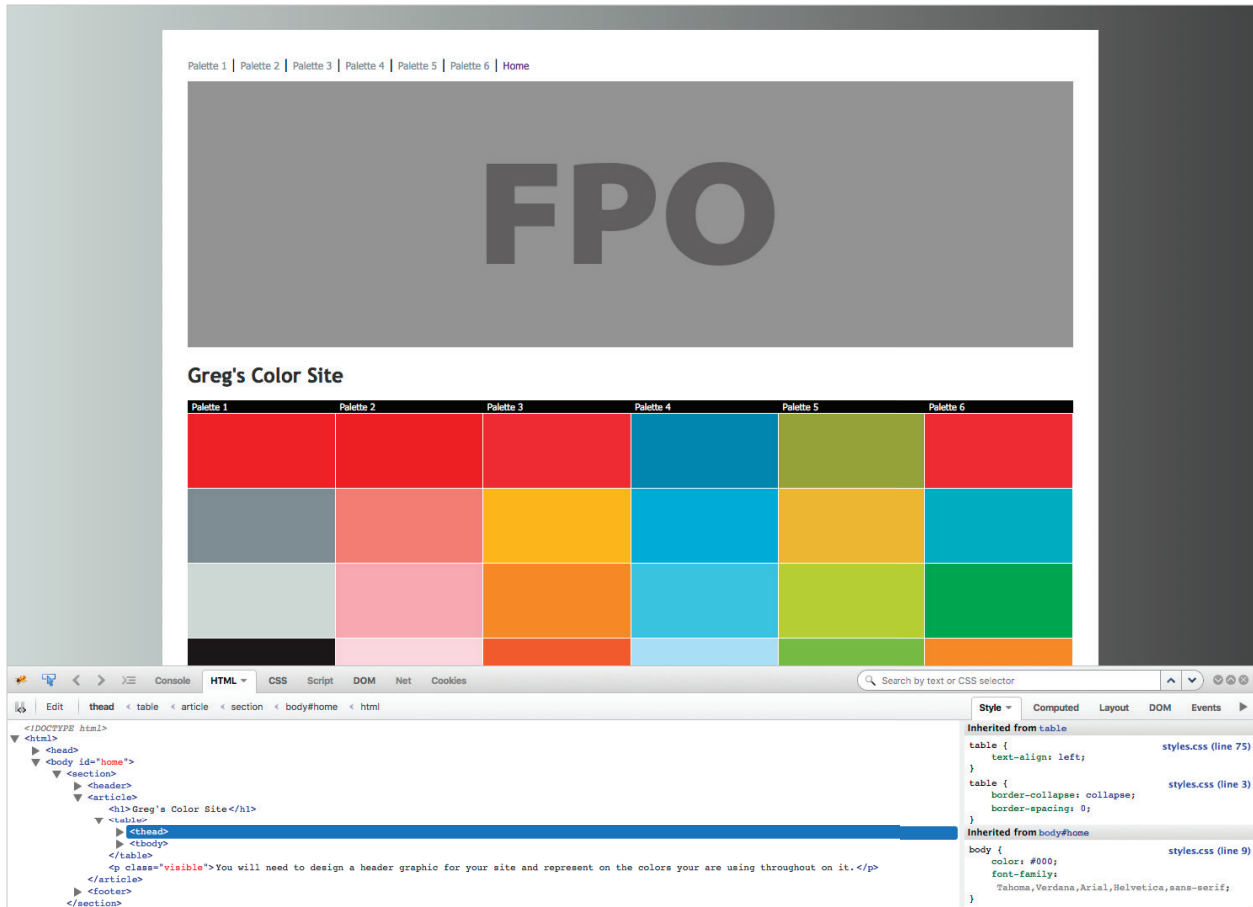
Palette 1 | Palette 2 | Palette 3 | Palette 4 | Palette 5 | Palette 6 | Home

FPO

Greg's Color Site

| Palette 1 | Palette 2 | Palette 3 | Palette 4 | Palette 5 | Palette 6 |
|---|---|---|---|---|---|

Console HTML CSS Script DOM Net Cookies

Search by text or CSS selector

Edit thead < table < article < section < body#home < html

Style Computed Layout DOM Events

<!DOCTYPE html>
<html>
<head>
<body id="home">
<section>
<header>
<article>
<h1>Greg's Color Site</h1>
<table>
<thead>
<tbody>
</table>
<p class="visible">You will need to design a header graphic for your site and represent on the colors your are using throughout on it.</p>
</article>
<footer>
</section>

Inherited from table
table { styles.css (line 75)
text-align: left;
}
table { styles.css (line 3)
border-collapse: collapse;
border-spacing: 0;
}
Inherited from body#home
body { styles.css (line 9)
color: #000;
font-family:
Tahoma,Verdana,Arial,Helvetica,sans-serif;
}